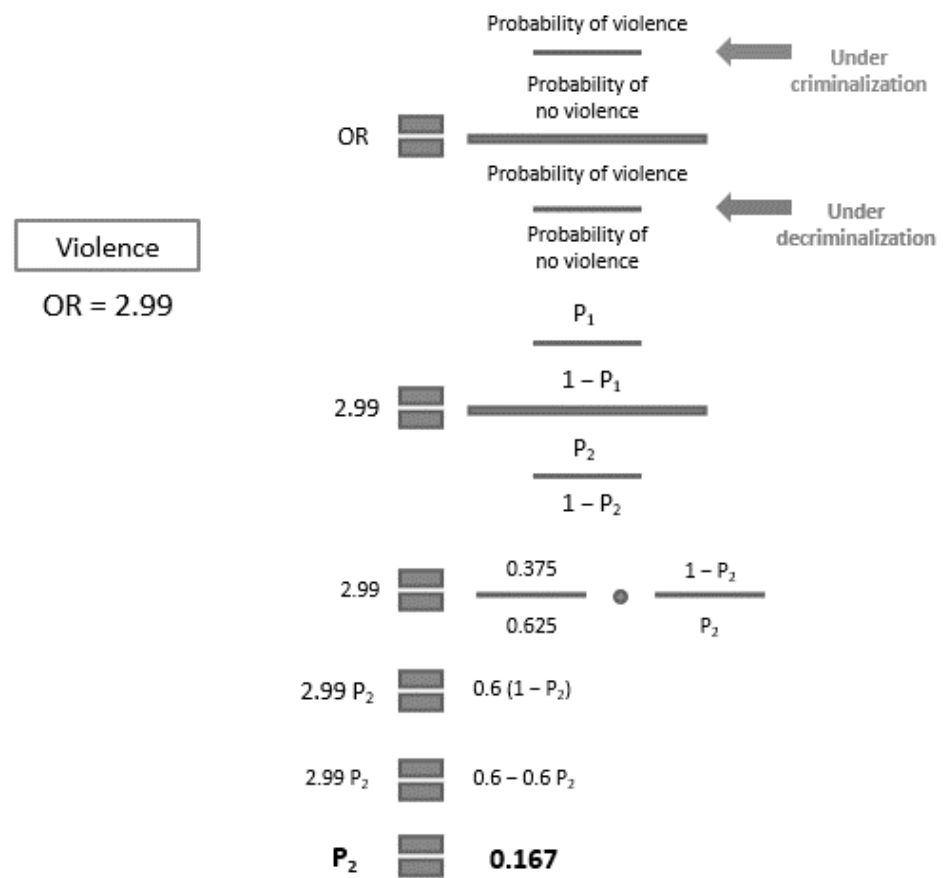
Violence

OR = 2.99

$OR = \frac{\frac{\text{Probability of violence}}{\text{Probability of no violence}}}{\frac{\text{Probability of violence}}{\text{Probability of no violence}}}$

Under criminalization

Under decriminalization

$2.99 = \frac{\frac{P_1}{1 - P_1}}{\frac{P_2}{1 - P_2}}$

$2.99 = \frac{0.375}{0.625} \cdot \frac{1 - P_2}{P_2}$

$2.99\ P_2 = 0.6\ (1 - P_2)$

$2.99\ P_2 = 0.6 - 0.6\ P_2$

$\mathbf{P_2 = 0.167}$